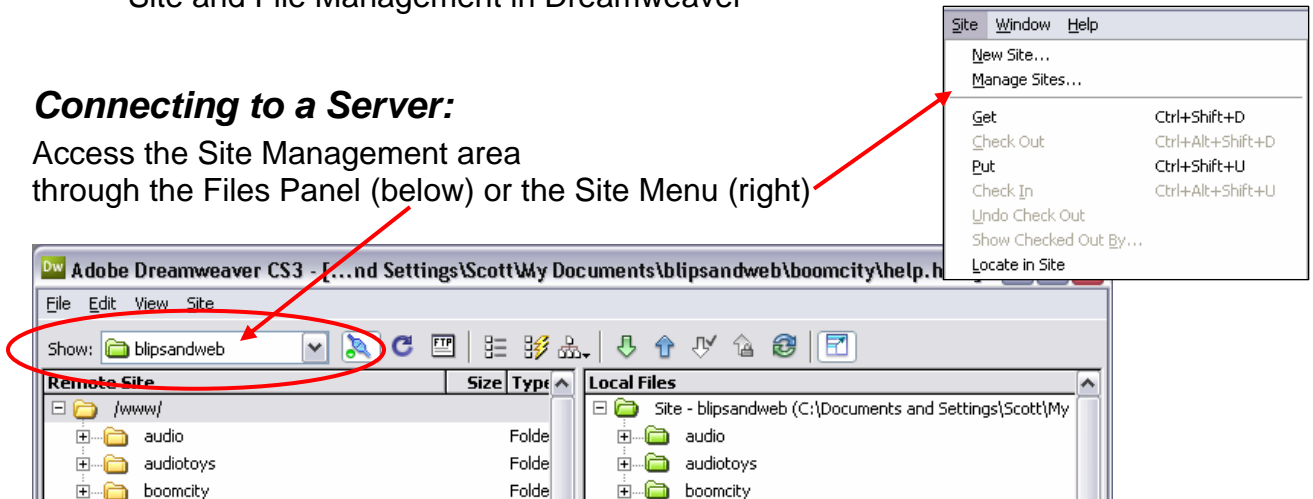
Site and File Management in Dreamweaver

Connecting to a Server:
Access the Site Management area through the Files Panel (below) or the Site Menu (right)

Site Window Help
New Site...
Manage Sites...
Get Ctrl+Shift+D
Check Out Ctrl+Alt+Shift+D
Put Ctrl+Shift+U
Check In Ctrl+Alt+Shift+U
Undo Check Out
Show Checked Out By...
Locate in Site

Adobe Dreamweaver CS3 - [...nd Settings\Scott\My Documents\blipsandweb\boomcity\help.h
File Edit View Site
Show: blipsandweb

| Remote Site | Size | Type |
|---|---|---|
| /www/ | | |
| audio | | Folde |
| audiotoys | | Folde |
| boomcity | | Folde |

| Local Files |
|---|
| Site - blipsandweb (C:\Documents and Settings\Scott\My |
| audio |
| audiotoys |
| boomcity |